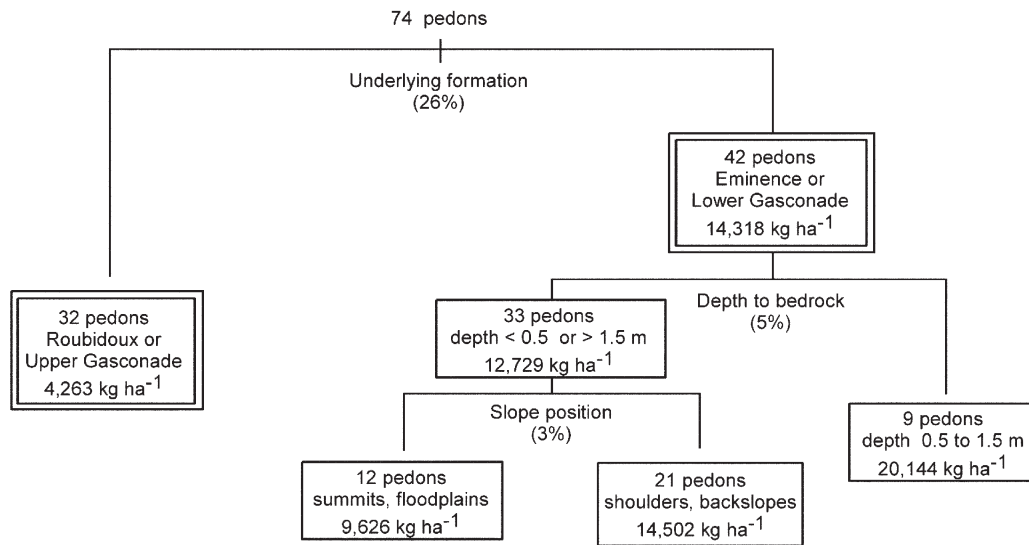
74 pedons

Underlying formation
(26%)

42 pedons
Eminence or
Lower Gasconade
14,318 kg ha$^{-1}$

32 pedons
Roubidoux or
Upper Gasconade
4,263 kg ha$^{-1}$

Depth to bedrock
(5%)

33 pedons
depth < 0.5 or > 1.5 m
12,729 kg ha$^{-1}$

9 pedons
depth 0.5 to 1.5 m
20,144 kg ha$^{-1}$

Slope position
(3%)

12 pedons
summits, floodplains
9,626 kg ha$^{-1}$

21 pedons
shoulders, backslopes
14,502 kg ha$^{-1}$